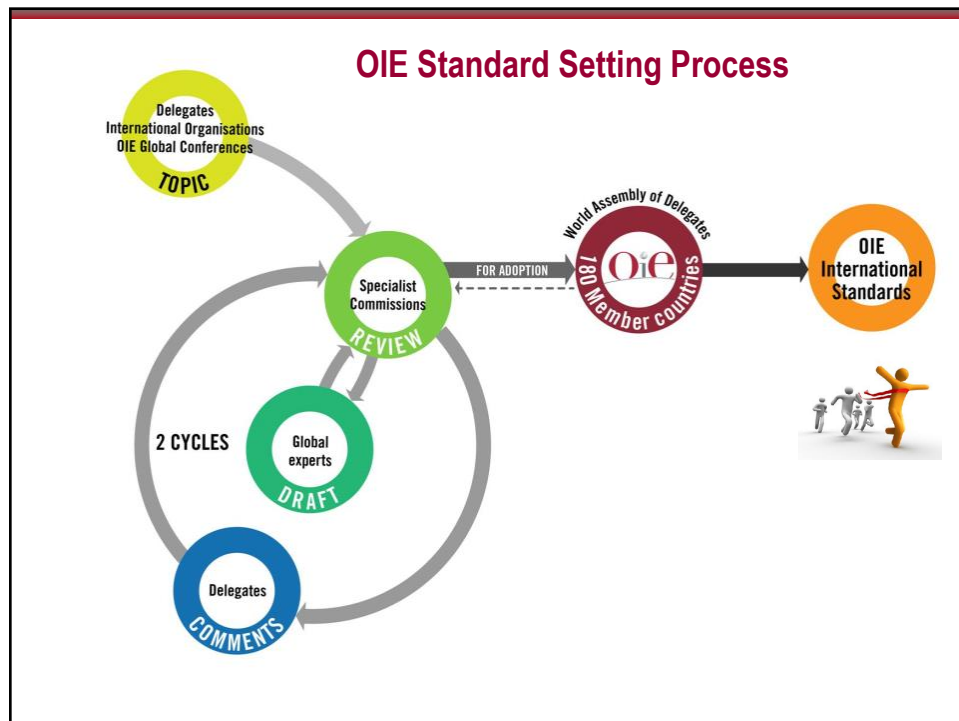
OIE Standard Setting Process

Delegates
International Organisations
OIE Global Conferences
TOPIC

Specialist Commissions
REVIEW

FOR ADOPTION

World Assembly of Delegates
OIE
180 Member countries

OIE International Standards

2 CYCLES

Global experts
DRAFT

Delegates
COMMENTS